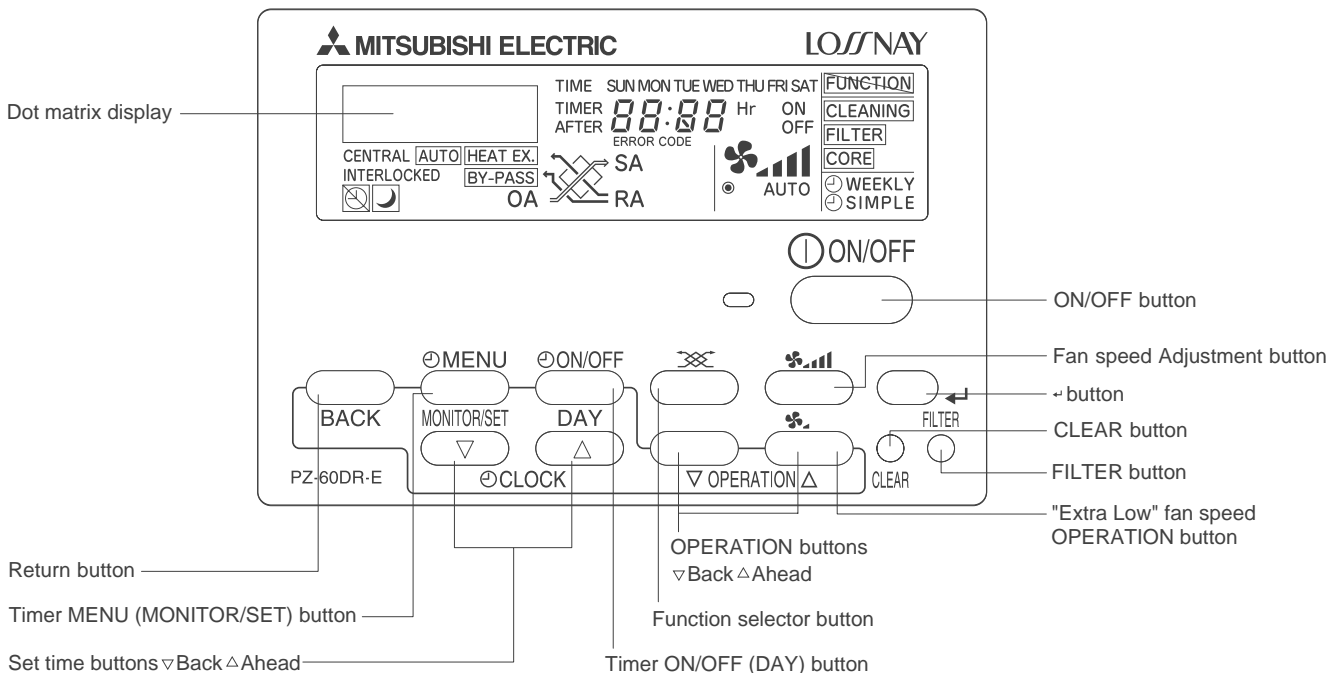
MITSUBISHI ELECTRIC
LOSSNAY

Dot matrix display

TIME SUN MON TUE WED THU FRI SAT
FUNCTION
TIMER AFTER 88:88 Hr
ON OFF
ERROR CODE
CLEANING
FILTER
CORE
CENTRAL AUTO HEAT EX.
INTERLOCKED BY-PASS
SA
RA
OA
AUTO
WEEKLY
SIMPLE

ON/OFF

ON/OFF button

MENU
ON/OFF
Fan speed Adjustment button
↵ button
BACK
MONITOR/SET
DAY
FILTER
CLEAR button
CLEAR
FILTER button
PZ-60DR-E
CLOCK
▽ OPERATION △
"Extra Low" fan speed OPERATION button

OPERATION buttons
▽Back △Ahead

Return button

Timer MENU (MONITOR/SET) button

Function selector button

Set time buttons ▽Back △Ahead

Timer ON/OFF (DAY) button